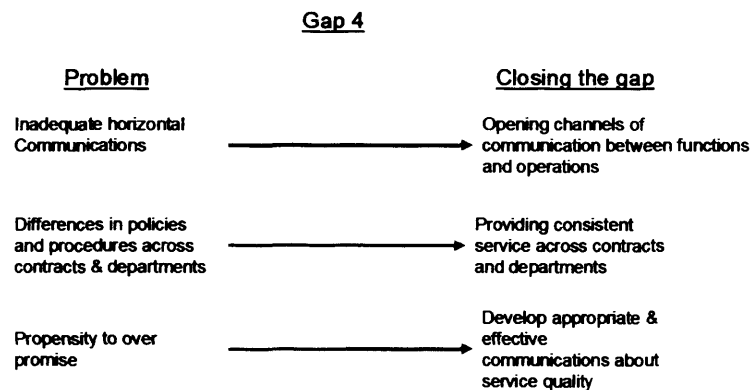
Gap 4

Problem

Closing the gap

Inadequate horizontal Communications

Opening channels of communication between functions and operations

Differences in policies and procedures across contracts & departments

Providing consistent service across contracts and departments

Propensity to over promise

Develop appropriate & effective communications about service quality